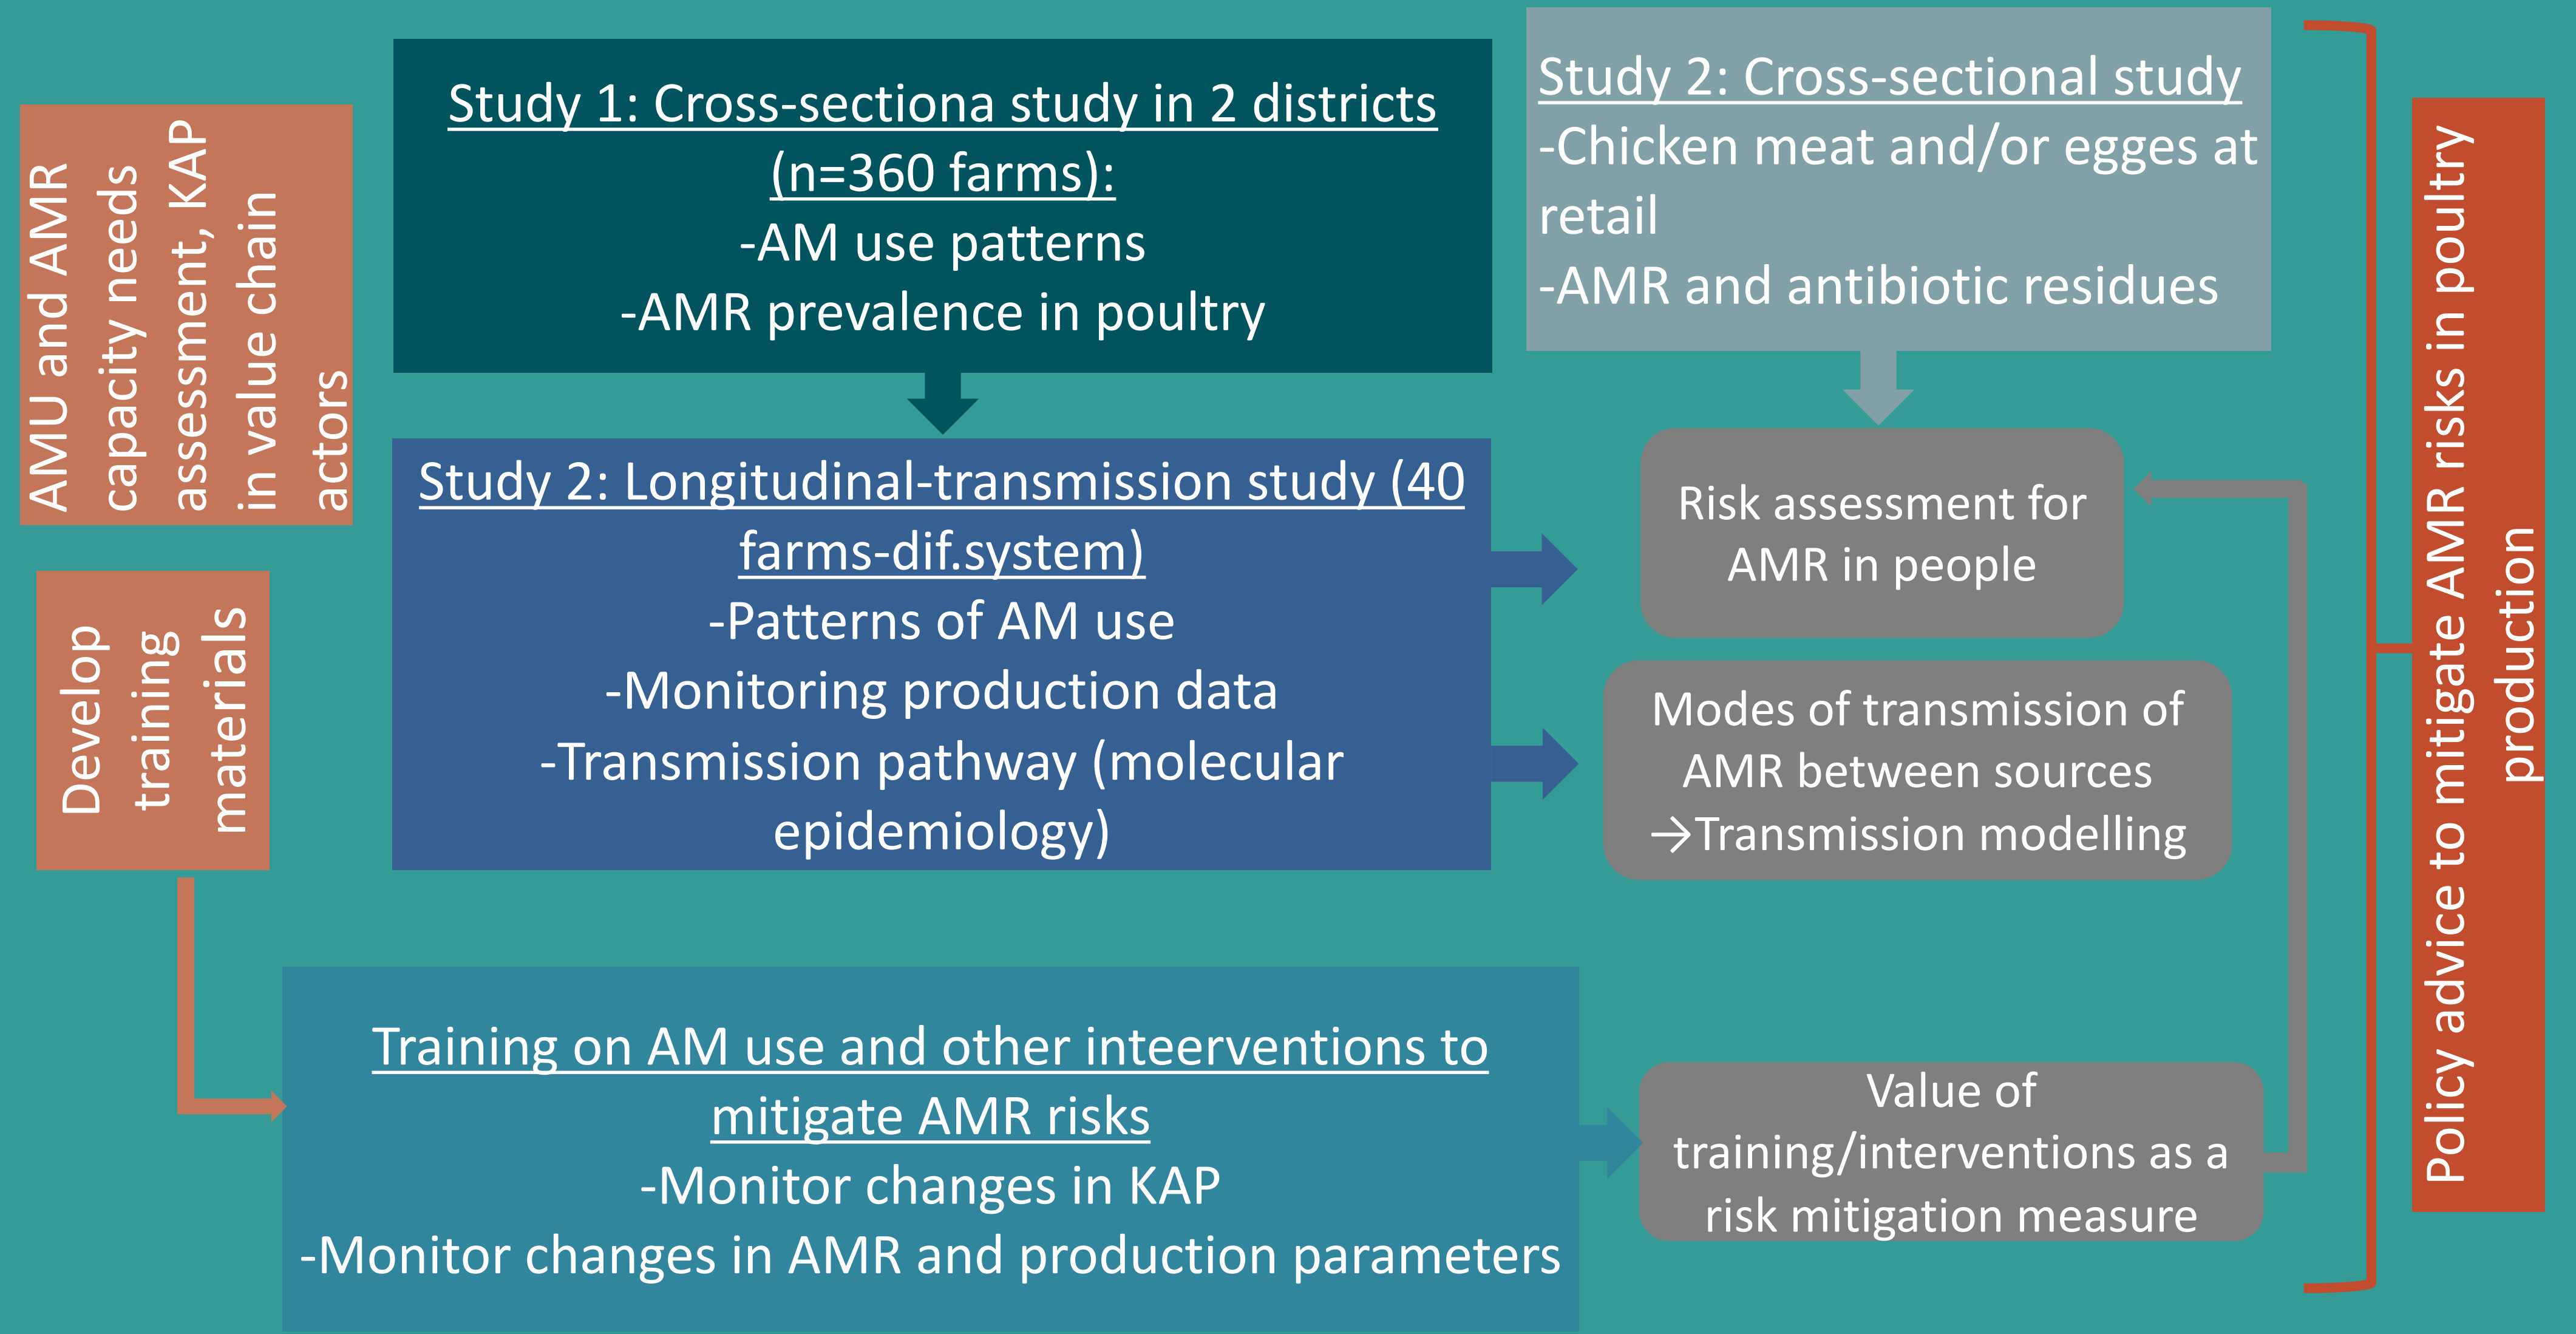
AMU and AMR capacity needs assessment, KAP in value chain actors

Develop training materials

Study 1: Cross-sectiona study in 2 districts (n=360 farms):
-AM use patterns
-AMR prevalence in poultry

Study 2: Cross-sectional study
-Chicken meat and/or egges at retail
-AMR and antibiotic residues

Study 2: Longitudinal-transmission study (40 farms-dif.system)
-Patterns of AM use
-Monitoring production data
-Transmission pathway (molecular epidemiology)

Risk assessment for AMR in people

Modes of transmission of AMR between sources
→Transmission modelling

Training on AM use and other inteerventions to mitigate AMR risks
-Monitor changes in KAP
-Monitor changes in AMR and production parameters

Value of training/interventions as a risk mitigation measure

Policy advice to mitigate AMR risks in poultry production